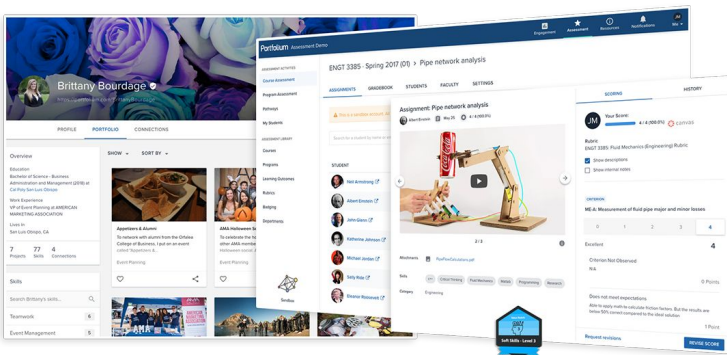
Brittany Bourdage

PROFILE PORTFOLIO CONNECTIONS

Overview

Education
Bachelor of Science - Business Administration and Management (2018) at Cal Poly San Luis Obispo

Work Experience
VP of Event Planning at AMERICAN MARKETING ASSOCIATION

Lives In
San Luis Obispo, CA

7 Projects 77 Skills 4 Connections

Skills

Search Brittany's skills...

Teamwork 6

Event Management 5

SHOW SORT BY

Appetizers & Alumni
To network with alumni from the Orfalea College of Business, I put on an event
Event Planning

AMA Halloween Se...
To celebrate the ... other AMA member...
Event Planning

Portfolium Assessment Demo

Engagement Assessment Resources Notifications Me

ASSESSMENT ACTIVITIES
Course Assessment
Program Assessment
Pathways
My Students
ASSESSMENT LIBRARY
Courses
Programs
Learning Outcomes
Rubrics
Badging
Departments

Sandbox

ENGT 3385 - Spring 2017 (01) > Pipe network analysis

ASSIGNMENTS GRADEBOOK STUDENTS FACULTY SETTINGS

STUDENT
Neil Armstrong
Albert Einstein
John Glenn
Katherine Johnson
Michael Jordan
Sally Ride
Dennis Rodman

Assignment: Pipe network analysis
Albert Einstein May 26 4 / 4 (100.0%)

2 / 3

Attachments PipeFlowCalculations.pdf

Skills Critical Thinking Fluid Mechanics Matlab Programming Research

Category Engineering

Soft Skills - Level 3

SCORING HISTORY

Your Score 4 / 4 (100.0%) Exemplar

Rubric
ENGT 3385: Fluid Mechanics (Engineering) Rubric
Show descriptions
Show internal notes

CRITERION
ME-4: Measurement of fluid pipe major and minor losses

0 1 2 3 4

Excellent 4

Criterion Not Observed
N/A
0 Points

Does not meet expectations
Able to apply math to calculate friction factors. But the results are below 50% correct compared to the ideal solution.
1 Point

Request revision REVISE SCORE